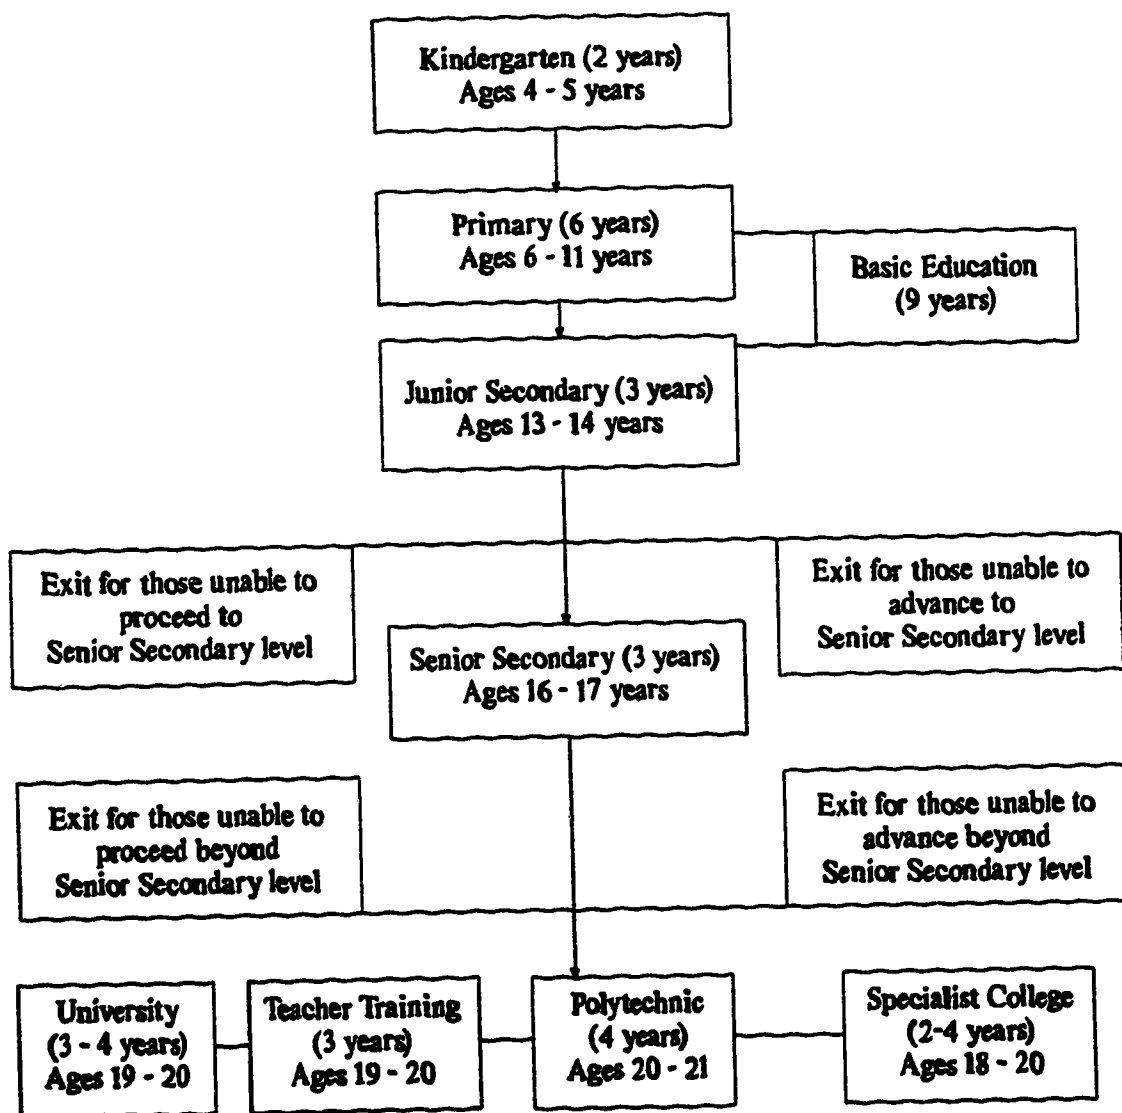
Kindergarten (2 years)
Ages 4 - 5 years

Primary (6 years)
Ages 6 - 11 years

Basic Education
(9 years)

Junior Secondary (3 years)
Ages 13 - 14 years

Exit for those unable to proceed to Senior Secondary level

Exit for those unable to advance to Senior Secondary level

Senior Secondary (3 years)
Ages 16 - 17 years

Exit for those unable to proceed beyond Senior Secondary level

Exit for those unable to advance beyond Senior Secondary level

University
(3 - 4 years)
Ages 19 - 20

Teacher Training
(3 years)
Ages 19 - 20

Polytechnic
(4 years)
Ages 20 - 21

Specialist College
(2-4 years)
Ages 18 - 20